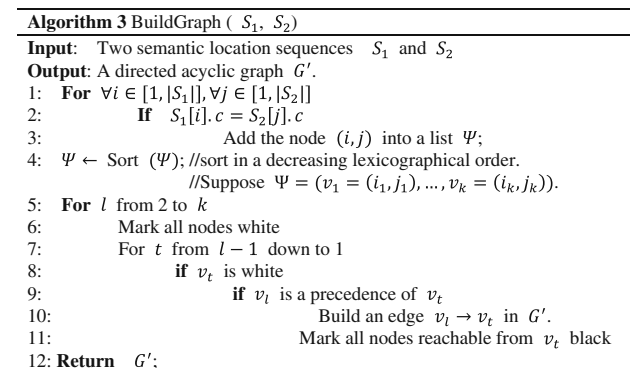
**Algorithm 3** BuildGraph ( $S_1$, $S_2$)

**Input**: Two semantic location sequences $S_1$ and $S_2$

**Output**: A directed acyclic graph $G'$.

1: **For** $\forall i \in [1, |S_1|], \forall j \in [1, |S_2|]$

2: **If** $S_1[i].c = S_2[j].c$

3: Add the node $(i, j)$ into a list $\Psi$;

4: $\Psi \leftarrow$ Sort ($\Psi$); //sort in a decreasing lexicographical order.

//Suppose $\Psi = (v_1 = (i_1, j_1), \ldots, v_k = (i_k, j_k))$.

5: **For** $l$ from 2 to $k$

6: Mark all nodes white

7: For $t$ from $l - 1$ down to 1

8: **if** $v_t$ is white

9: **if** $v_l$ is a precedence of $v_t$

10: Build an edge $v_l \rightarrow v_t$ in $G'$.

11: Mark all nodes reachable from $v_t$ black

12: **Return** $G'$;